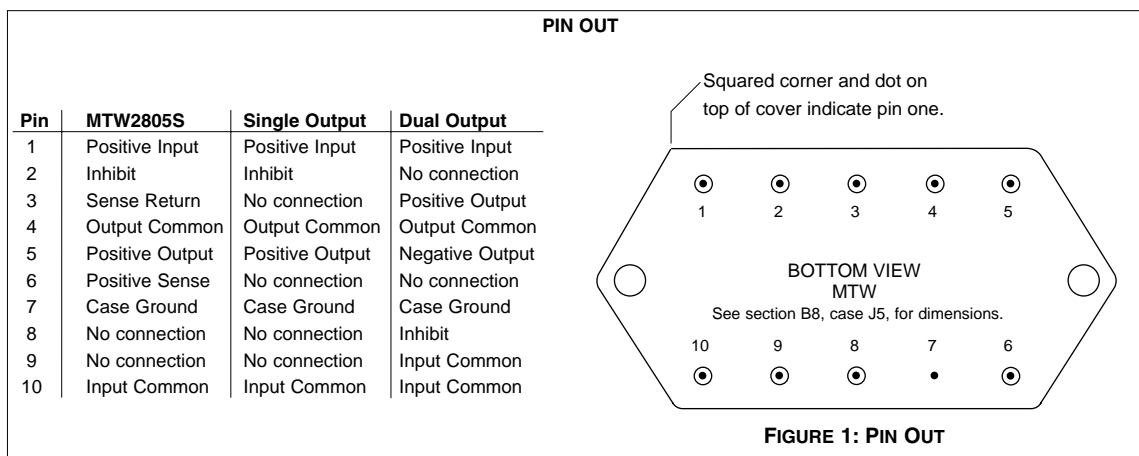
PIN OUT

| Pin | MTW2805S | Single Output | Dual Output |
|---|---|---|---|
| 1 | Positive Input | Positive Input | Positive Input |
| 2 | Inhibit | Inhibit | No connection |
| 3 | Sense Return | No connection | Positive Output |
| 4 | Output Common | Output Common | Output Common |
| 5 | Positive Output | Positive Output | Negative Output |
| 6 | Positive Sense | No connection | No connection |
| 7 | Case Ground | Case Ground | Case Ground |
| 8 | No connection | No connection | Inhibit |
| 9 | No connection | No connection | Input Common |
| 10 | Input Common | Input Common | Input Common |

Squared corner and dot on top of cover indicate pin one.

1 2 3 4 5

BOTTOM VIEW
MTW
See section B8, case J5, for dimensions.

10 9 8 7 6

FIGURE 1: PIN OUT